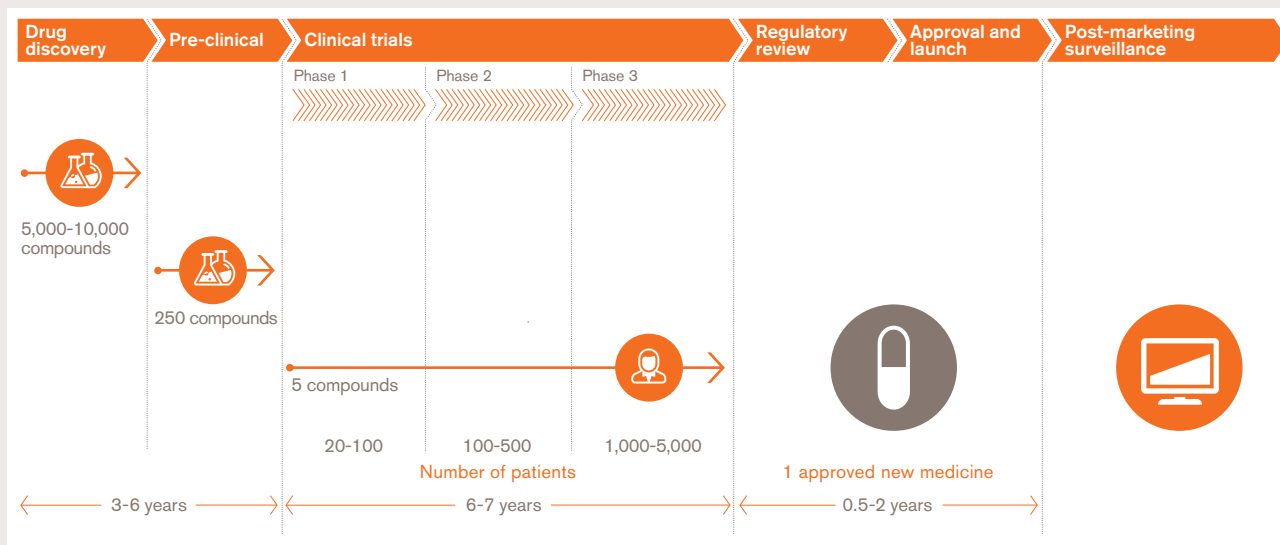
Drug discovery

Pre-clinical

Clinical trials

Regulatory review

Approval and launch

Post-marketing surveillance

Phase 1

Phase 2

Phase 3

5,000-10,000 compounds

250 compounds

5 compounds

20-100

100-500

1,000-5,000

Number of patients

1 approved new medicine

3-6 years

6-7 years

0.5-2 years